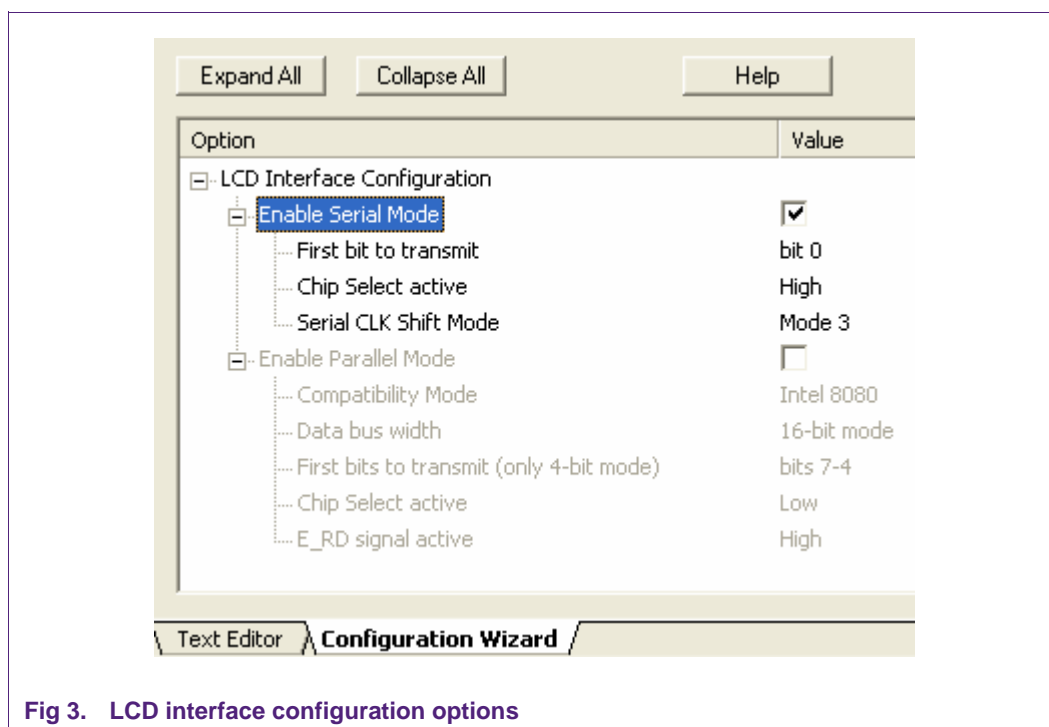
Expand All Collapse All Help

| Option | Value |
|---|---|
| LCD Interface Configuration | |
| Enable Serial Mode | ☑ |
| First bit to transmit | bit 0 |
| Chip Select active | High |
| Serial CLK Shift Mode | Mode 3 |
| Enable Parallel Mode | ☐ |
| Compatibility Mode | Intel 8080 |
| Data bus width | 16-bit mode |
| First bits to transmit (only 4-bit mode) | bits 7-4 |
| Chip Select active | Low |
| E_RD signal active | High |

Text Editor Configuration Wizard

Fig 3. LCD interface configuration options